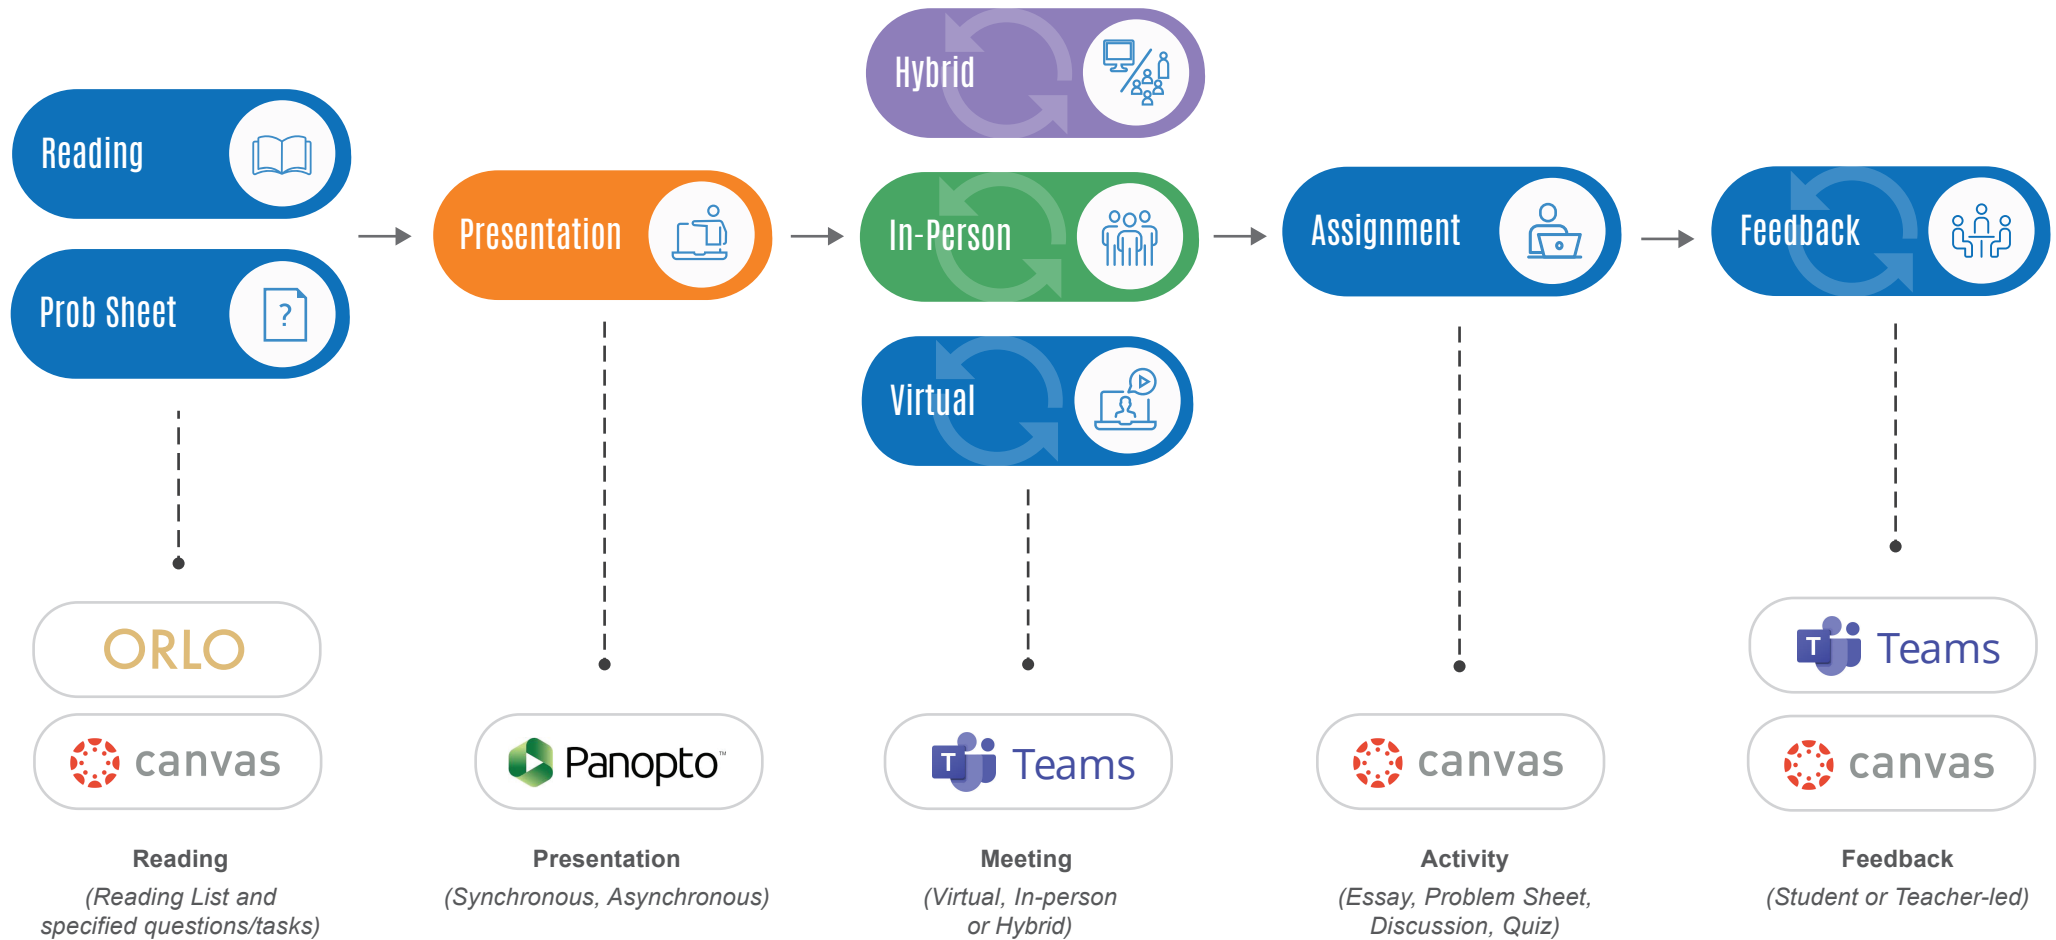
Reading

Prob Sheet

Presentation

Hybrid

In-Person

Virtual

Assignment

Feedback

ORLO

canvas

Panopto

Teams

canvas

Teams

canvas

Reading
(Reading List and specified questions/tasks)

Presentation
(Synchronous, Asynchronous)

Meeting
(Virtual, In-person or Hybrid)

Activity
(Essay, Problem Sheet, Discussion, Quiz)

Feedback
(Student or Teacher-led)